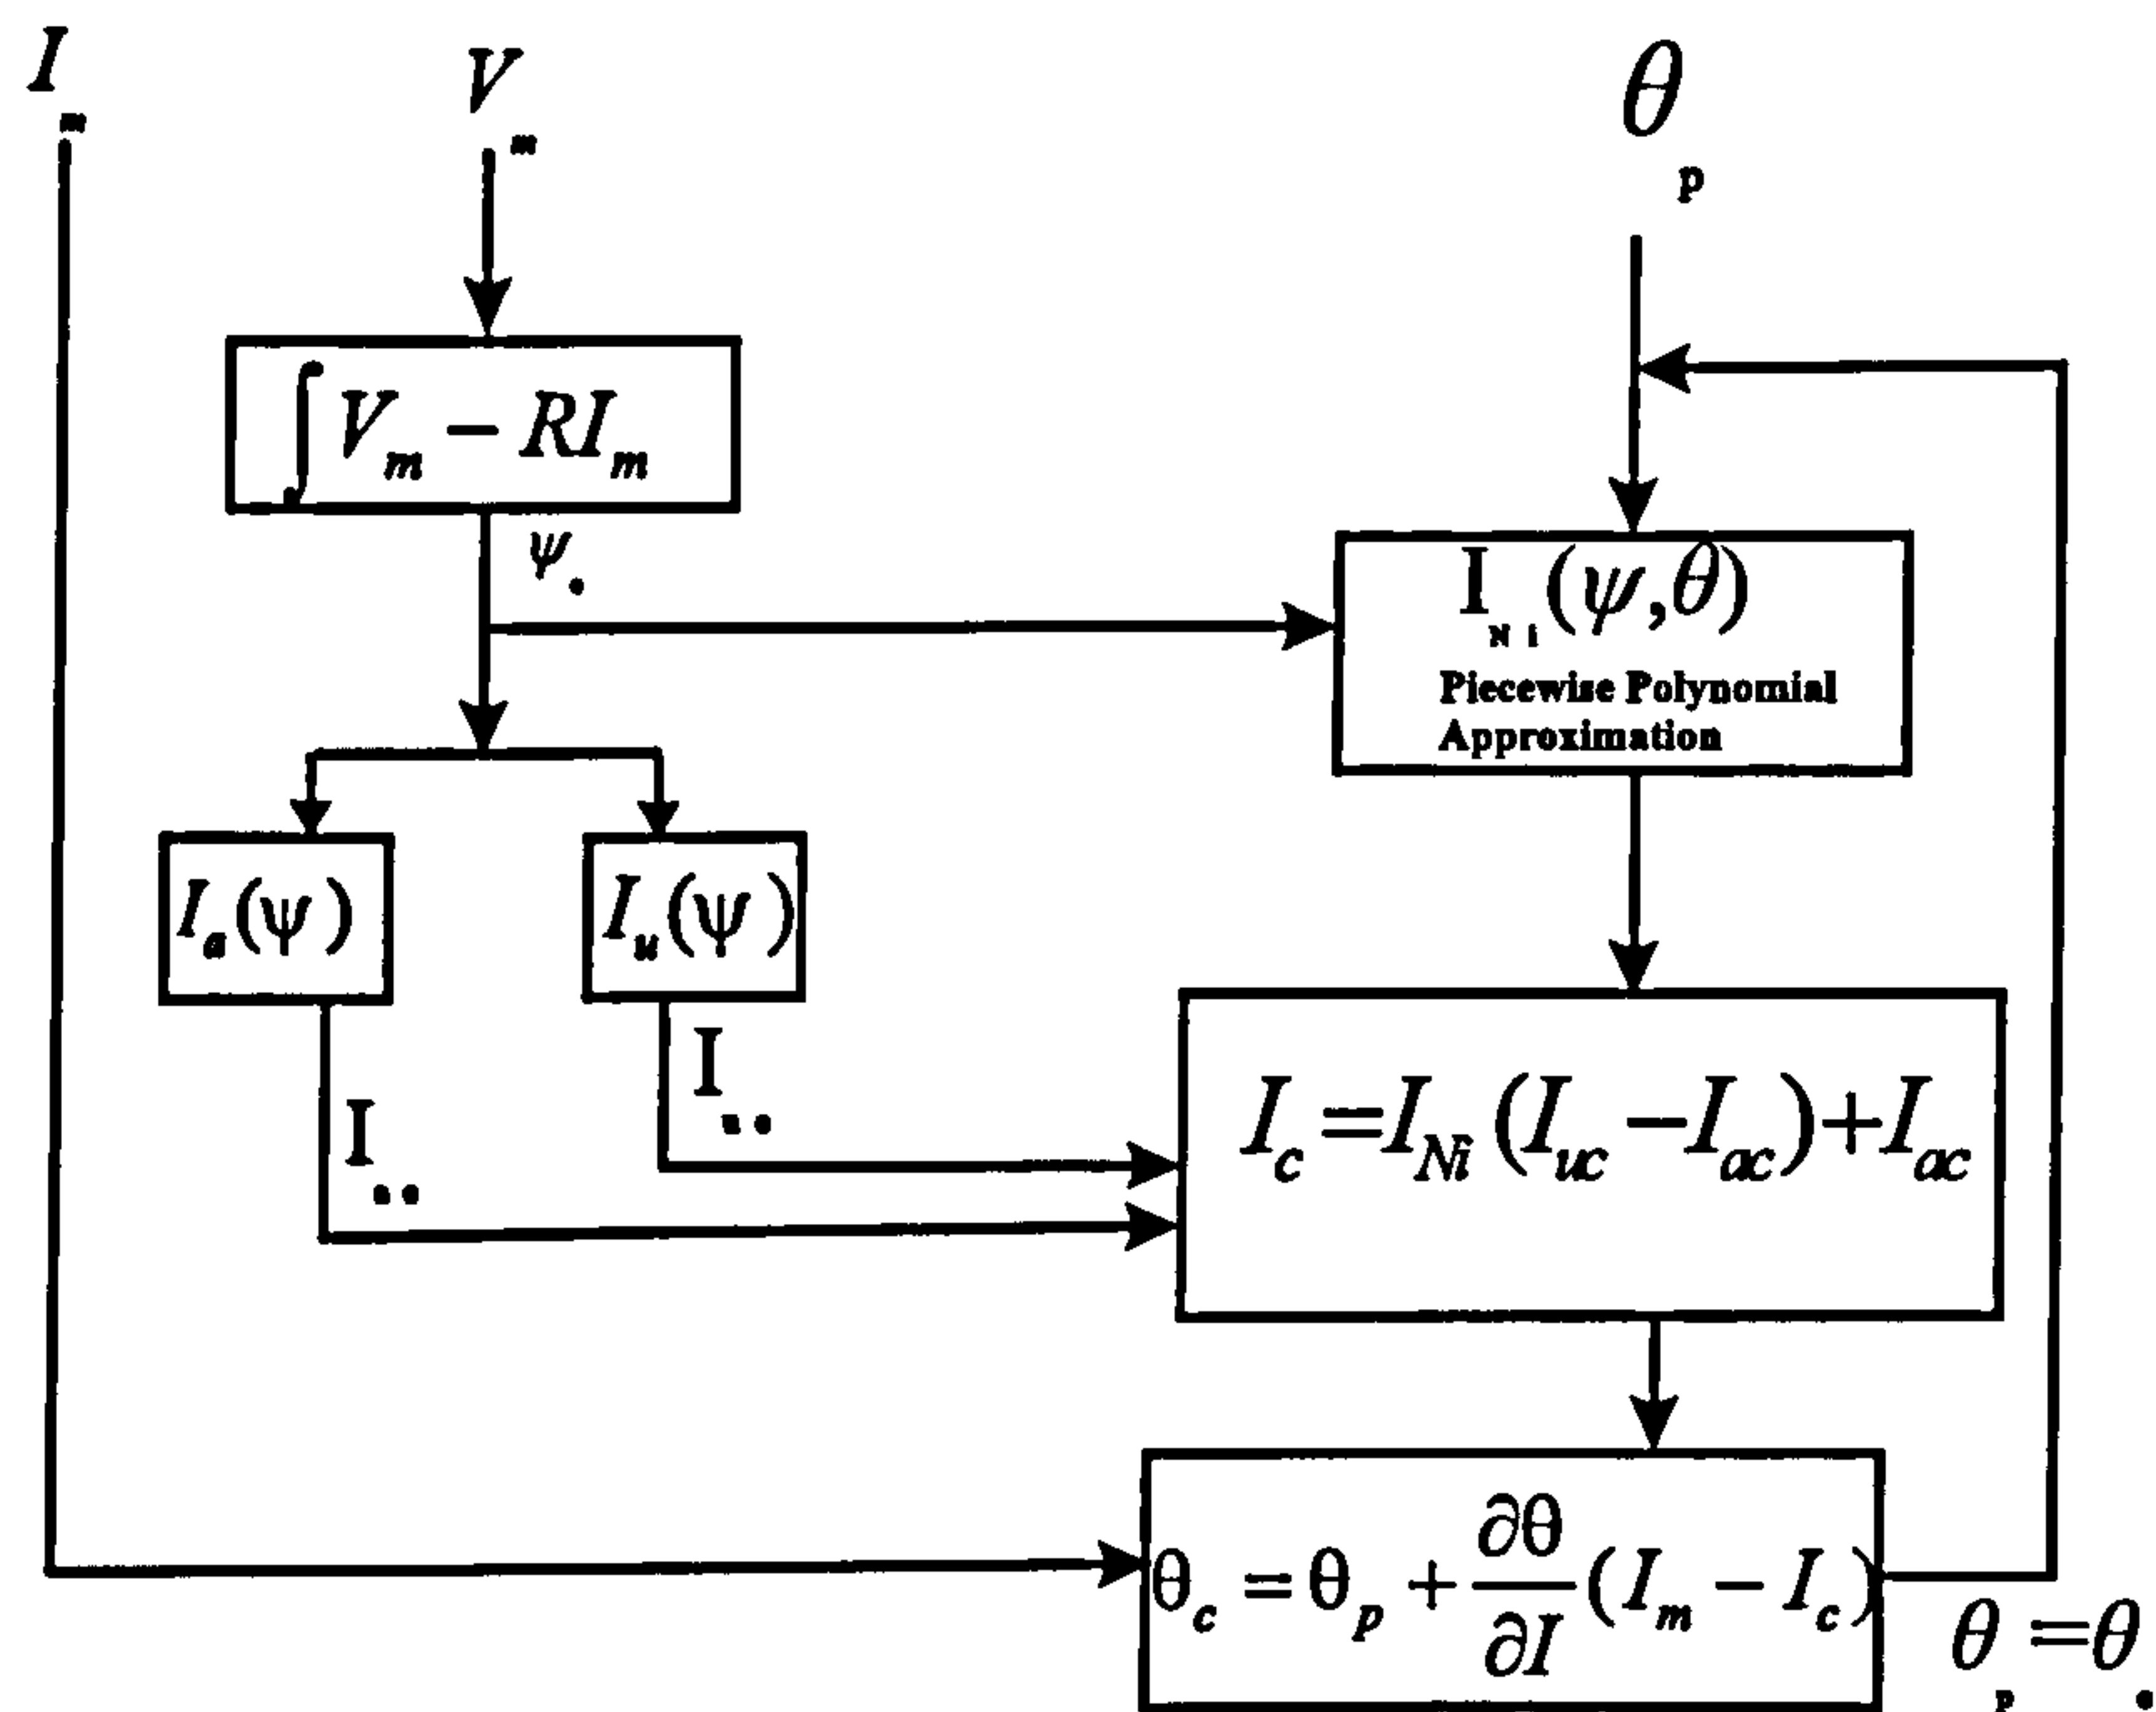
$I_m$

$V_m$

$\theta_p$

$\int V_m - RI_m$

$\psi_e$

$I_{Ni}(\psi,\theta)$
Piecewise Polynomial Approximation

$I_a(\psi)$

$I_u(\psi)$

$I_{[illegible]}$

$I_{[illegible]}$

$I_c = I_{Ni}(I_{uc} - I_{ac}) + I_{ac}$

$\theta_c = \theta_p + \frac{\partial\theta}{\partial I}(I_m - I_c)$

$\theta_p = \theta_c$